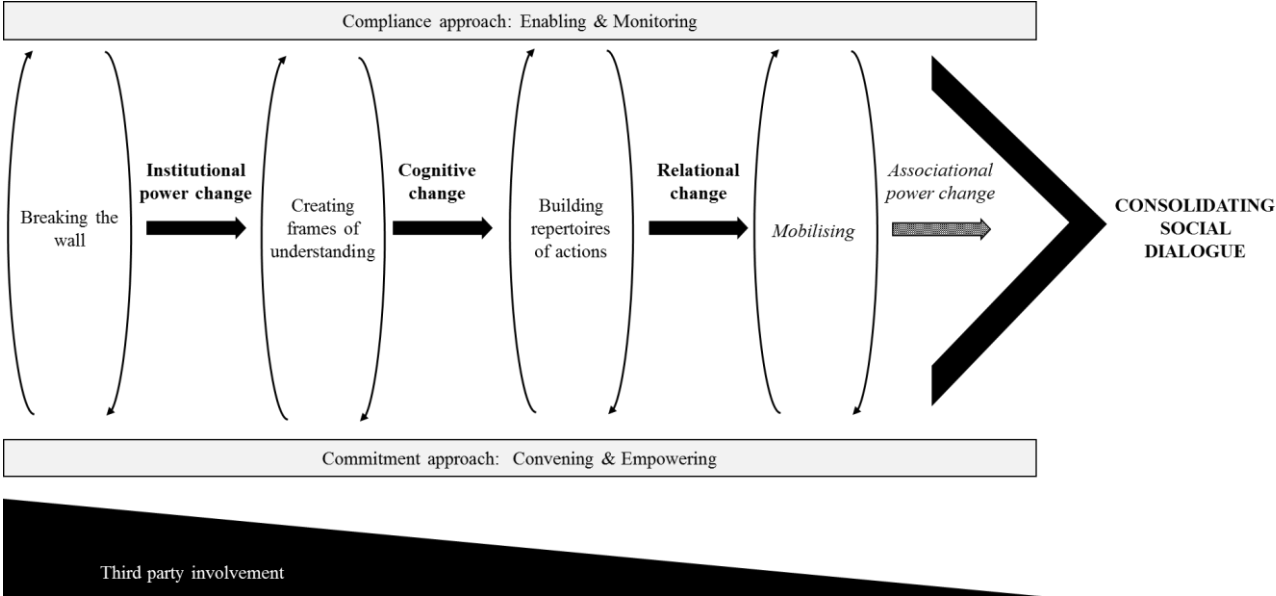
Compliance approach: Enabling & Monitoring

Breaking the wall

Institutional power change

Creating frames of understanding

Cognitive change

Building repertoires of actions

Relational change

Mobilising

Associational power change

CONSOLIDATING SOCIAL DIALOGUE

Commitment approach: Convening & Empowering

Third party involvement